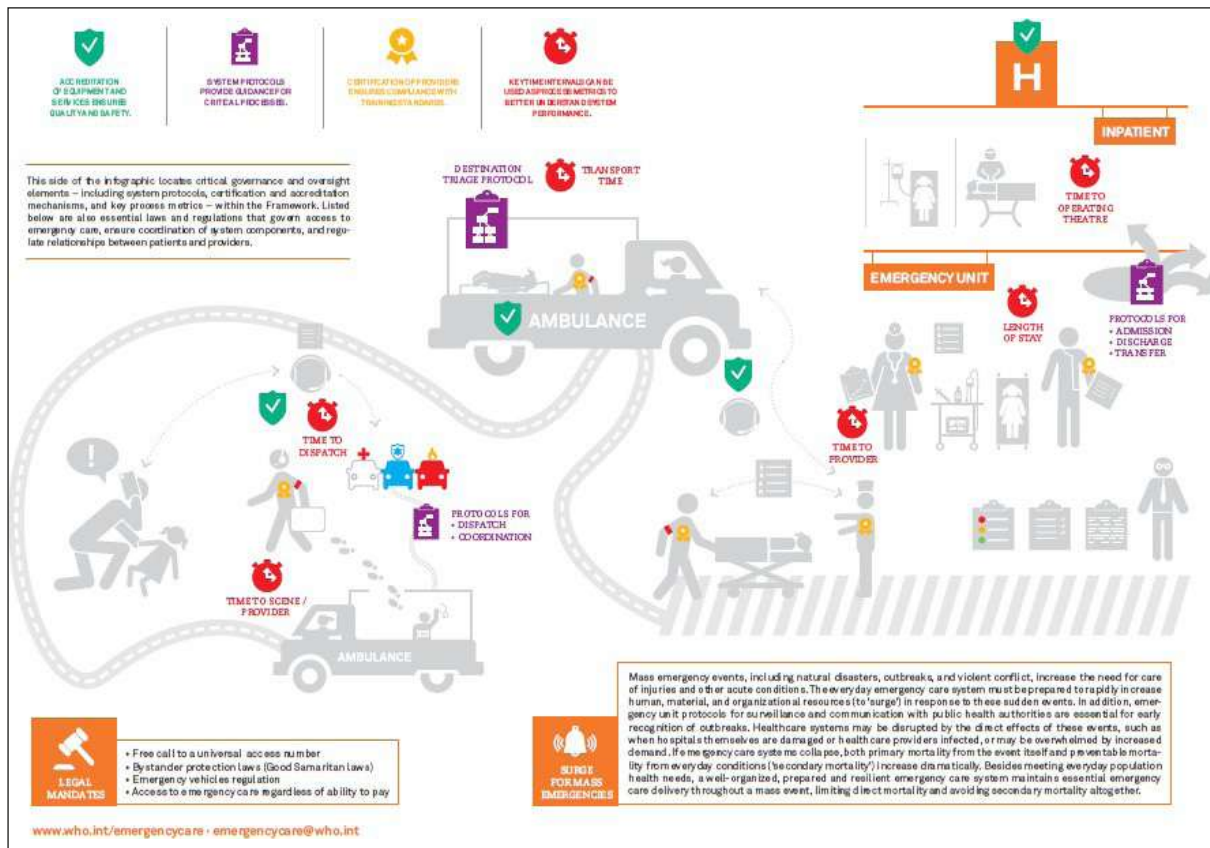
ACCREDITATION OF EQUIPMENT AND SERVICES ENSURES QUALITY AND SAFETY.

SYSTEM PROTOCOLS PROVIDE GUIDANCE FOR CRITICAL PROCESSES.

CERTIFICATION OF PROVIDERS ENSURES COMPLIANCE WITH TRAINING STANDARDS.

KEY TIME INTERVALS CAN BE USED AS PROCESS METRICS TO BETTER UNDERSTAND SYSTEM PERFORMANCE.

This side of the infographic locates critical governance and oversight elements – including system protocols, certification and accreditation mechanisms, and key process metrics – within the Framework. Listed below are also essential laws and regulations that govern access to emergency care, ensure coordination of system components, and regulate relationships between patients and providers.

DESTINATION TRIAGE PROTOCOL

TRANSPORT TIME

AMBULANCE

H

INPATIENT

TIME TO OPERATING THEATRE

EMERGENCY UNIT

PROTOCOLS FOR
• ADMISSION
• DISCHARGE
• TRANSFER

LENGTH OF STAY

TIME TO PROVIDER

TIME TO DISPATCH

PROTOCOLS FOR
• DISPATCH
• COORDINATION

TIME TO SCENE / PROVIDER

AMBULANCE

LEGAL MANDATES

• Free call to a universal access number
• Bystander protection laws (Good Samaritan laws)
• Emergency vehicles regulation
• Access to emergency care regardless of ability to pay

SURGE FOR MASS EMERGENCIES

Mass emergency events, including natural disasters, outbreaks, and violent conflict, increase the need for care of injuries and other acute conditions. The everyday emergency care system must be prepared to rapidly increase human, material, and organizational resources (to 'surge') in response to these sudden events. In addition, emergency unit protocols for surveillance and communication with public health authorities are essential for early recognition of outbreaks. Healthcare systems may be disrupted by the direct effects of these events, such as when hospitals themselves are damaged or health care providers infected, or may be overwhelmed by increased demand. If emergency care systems collapse, both primary mortality from the event itself and preventable mortality from everyday conditions ('secondary mortality') increase dramatically. Besides meeting everyday population health needs, a well-organized, prepared and resilient emergency care system maintains essential emergency care delivery throughout a mass event, limiting direct mortality and avoiding secondary mortality altogether.

www.who.int/emergencycare · emergencycare@who.int